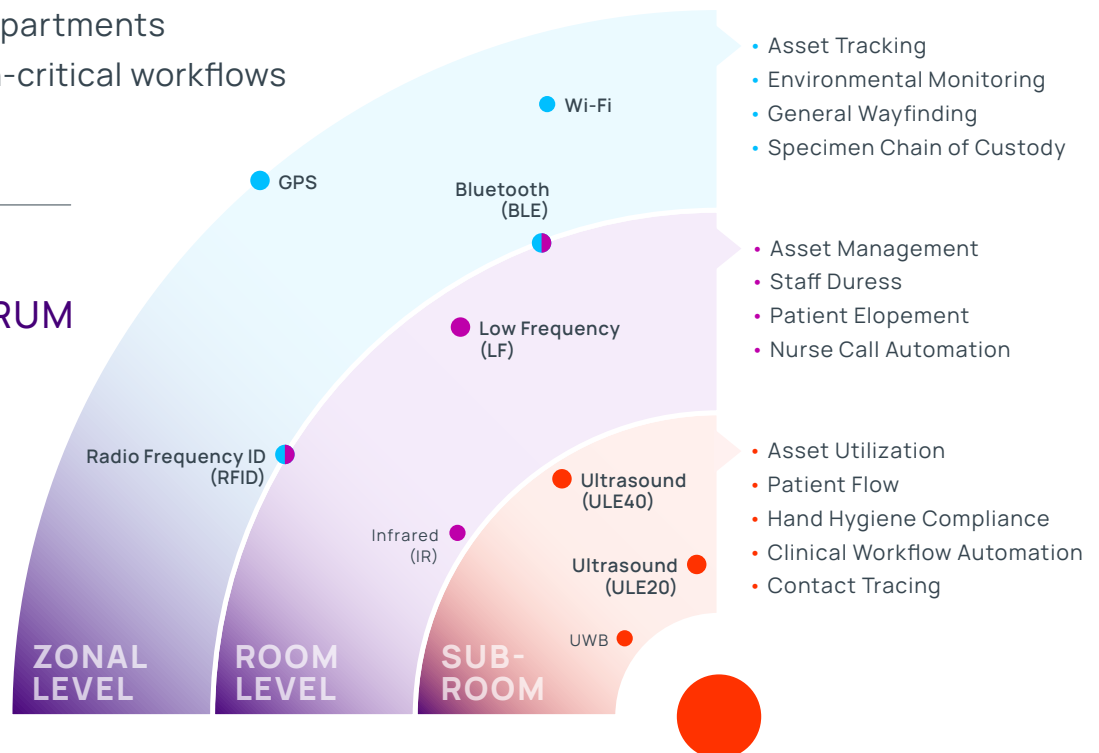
partments

-critical workflows

RUM

Wi-Fi

GPS

Bluetooth (BLE)

Low Frequency (LF)

Radio Frequency ID (RFID)

Infrared (IR)

Ultrasound (ULE40)

Ultrasound (ULE20)

UWB

ZONAL LEVEL

ROOM LEVEL

SUB-ROOM

• Asset Tracking
• Environmental Monitoring
• General Wayfinding
• Specimen Chain of Custody

• Asset Management
• Staff Duress
• Patient Elopement
• Nurse Call Automation

• Asset Utilization
• Patient Flow
• Hand Hygiene Compliance
• Clinical Workflow Automation
• Contact Tracing